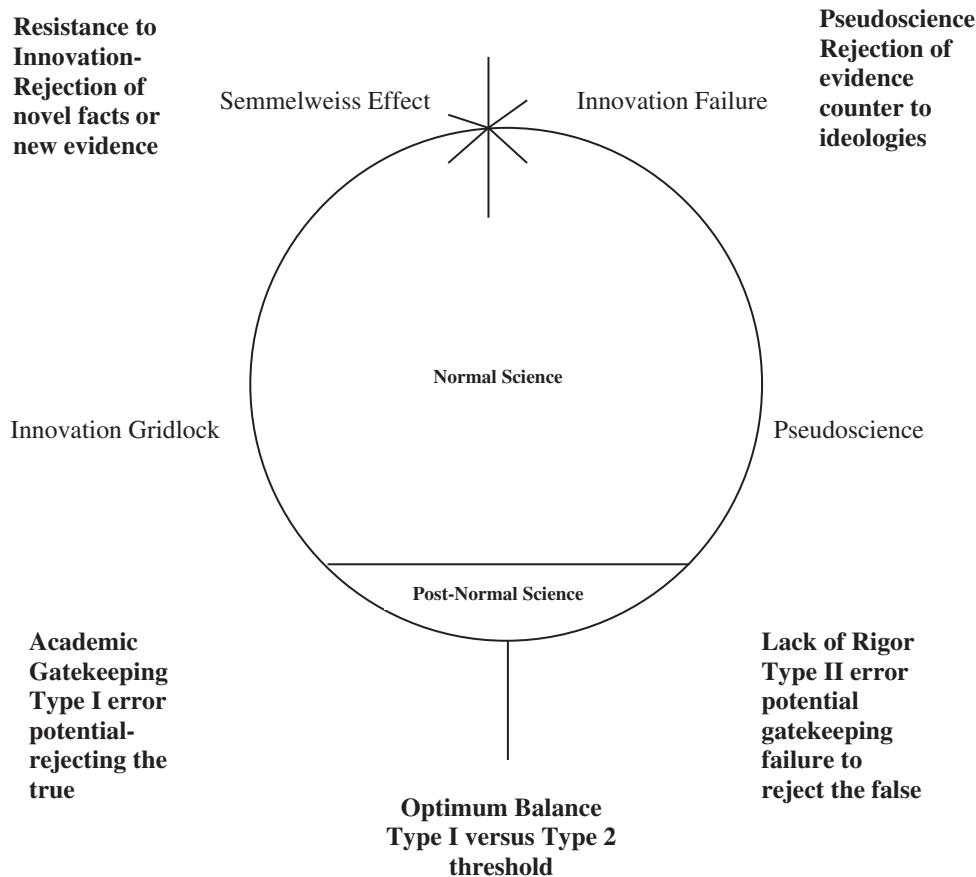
Resistance to Innovation-Rejection of novel facts or new evidence

Semmelweiss Effect

Innovation Failure

Pseudoscience Rejection of evidence counter to ideologies

Normal Science

Innovation Gridlock

Pseudoscience

Post-Normal Science

Academic Gatekeeping Type I error potential-rejecting the true

Lack of Rigor Type II error potential gatekeeping failure to reject the false

Optimum Balance Type I versus Type 2 threshold